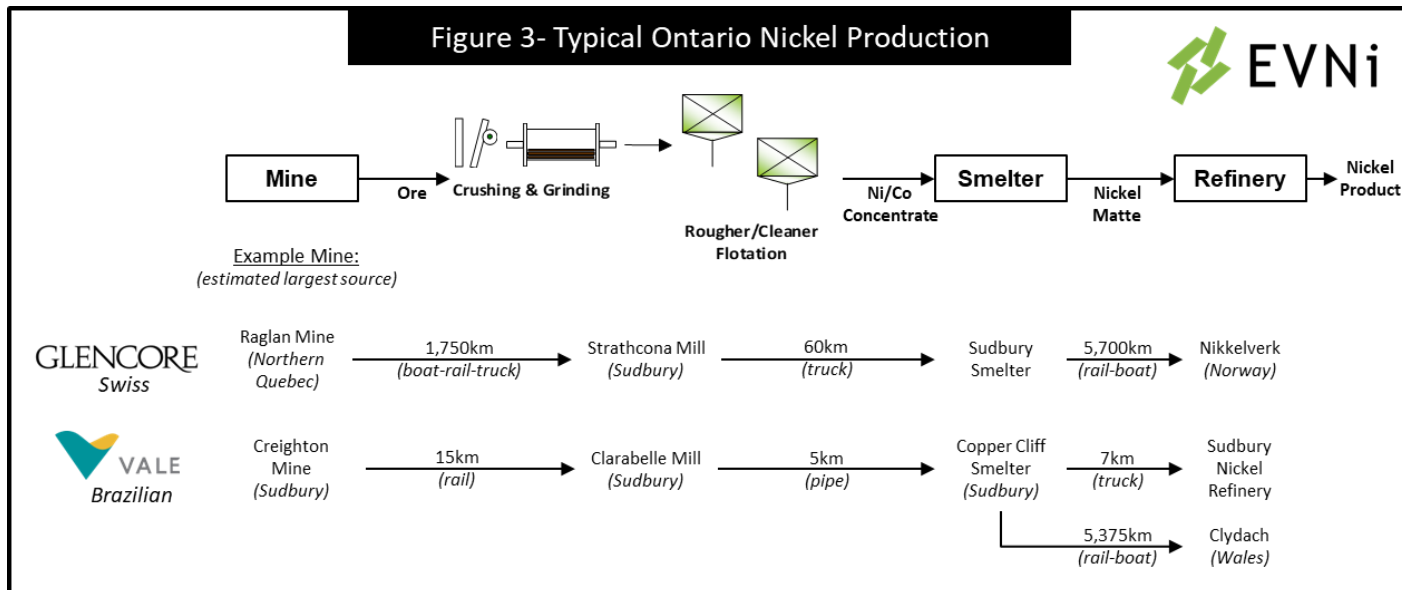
Figure 3- Typical Ontario Nickel Production

EVNi

Mine

Ore

Crushing & Grinding

Rougher/Cleaner Flotation

Ni/Co Concentrate

Smelter

Nickel Matte

Refinery

Nickel Product

Example Mine:
(estimated largest source)

GLENCORE
Swiss

Raglan Mine (Northern Quebec)

1,750km (boat-rail-truck)

Strathcona Mill (Sudbury)

60km (truck)

Sudbury Smelter

5,700km (rail-boat)

Nikkelverk (Norway)

VALE
Brazilian

Creighton Mine (Sudbury)

15km (rail)

Clarabelle Mill (Sudbury)

5km (pipe)

Copper Cliff Smelter (Sudbury)

7km (truck)

Sudbury Nickel Refinery

5,375km (rail-boat)

Clydach (Wales)